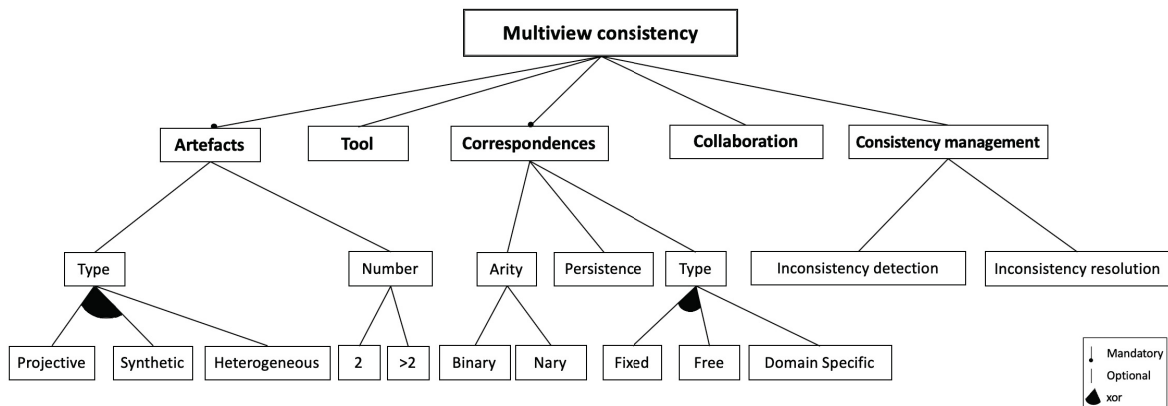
Multiview consistency

Artefacts
Tool
Correspondences
Collaboration
Consistency management

Type
Number
Arity
Persistence
Type
Inconsistency detection
Inconsistency resolution

Projective
Synthetic
Heterogeneous
2
>2
Binary
Nary
Fixed
Free
Domain Specific

Mandatory
Optional
xor